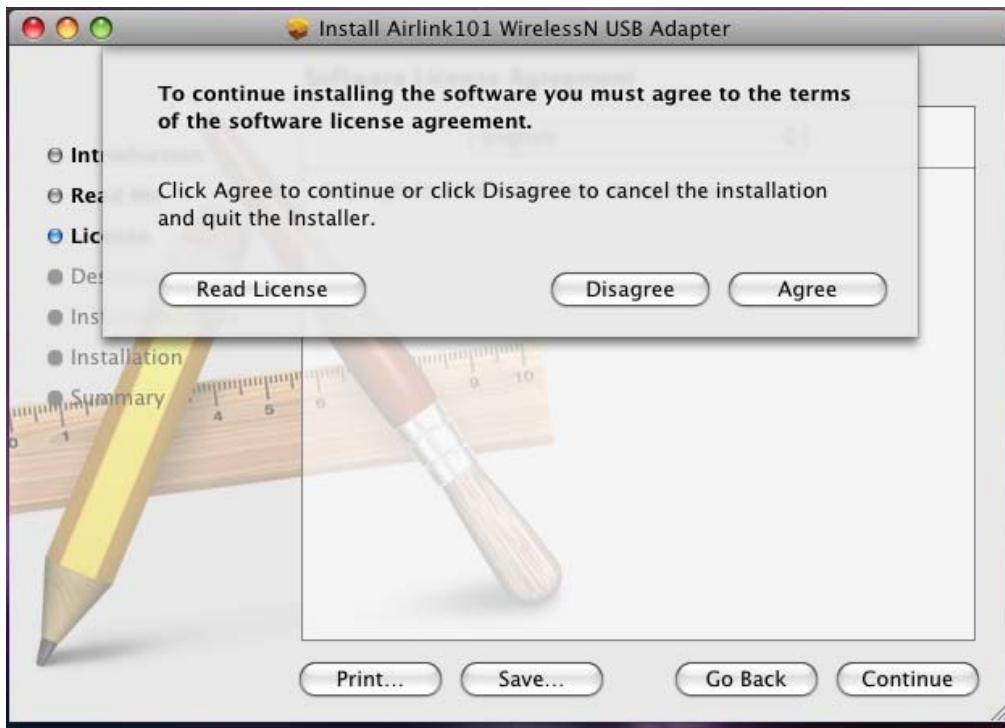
Install Airlink101 WirelessN USB Adapter

To continue installing the software you must agree to the terms of the software license agreement.

Click Agree to continue or click Disagree to cancel the installation and quit the Installer.

Read License

Disagree

Agree

Intr
Rea
Lic
Des
Inst
Installation
Summary

Print...

Save...

Go Back

Continue